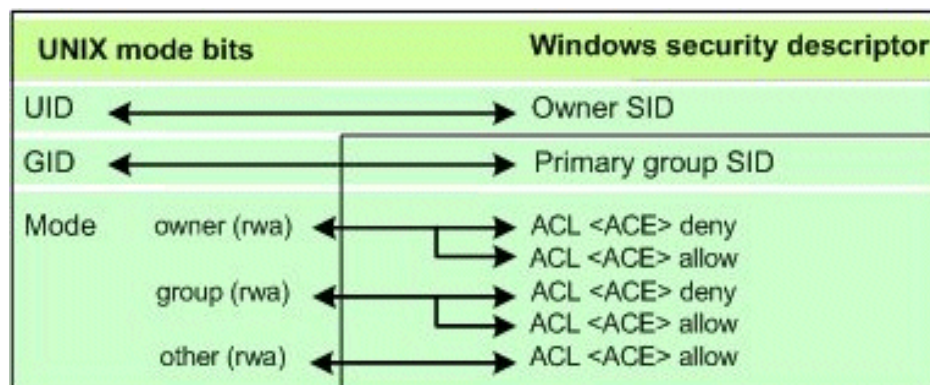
UNIX mode bits

Windows security descriptor

UID

Owner SID

GID

Primary group SID

Mode

owner (rwa)

ACL <ACE> deny

ACL <ACE> allow

group (rwa)

ACL <ACE> deny

ACL <ACE> allow

other (rwa)

ACL <ACE> allow